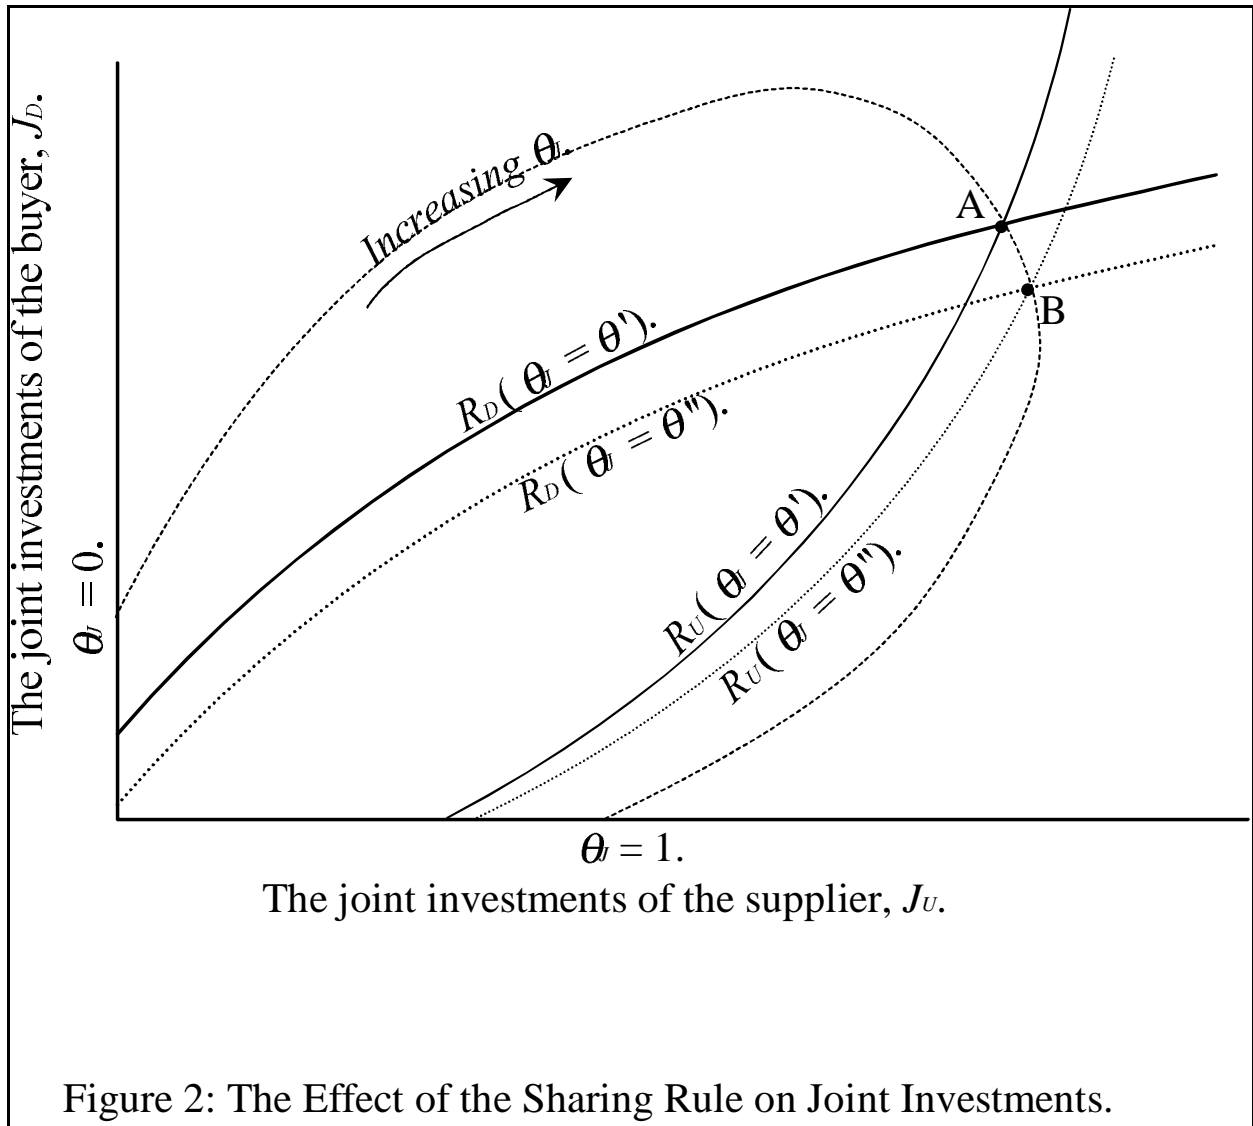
The joint investments of the buyer, $J_D$.

$\theta_J = 0$.

Increasing $\theta_J$.

A

B

$R_D(\theta_J = \theta')$.

$R_D(\theta_J = \theta'')$.

$R_U(\theta_J = \theta')$.

$R_U(\theta_J = \theta'')$.

$\theta_J = 1$.

The joint investments of the supplier, $J_U$.

Figure 2: The Effect of the Sharing Rule on Joint Investments.